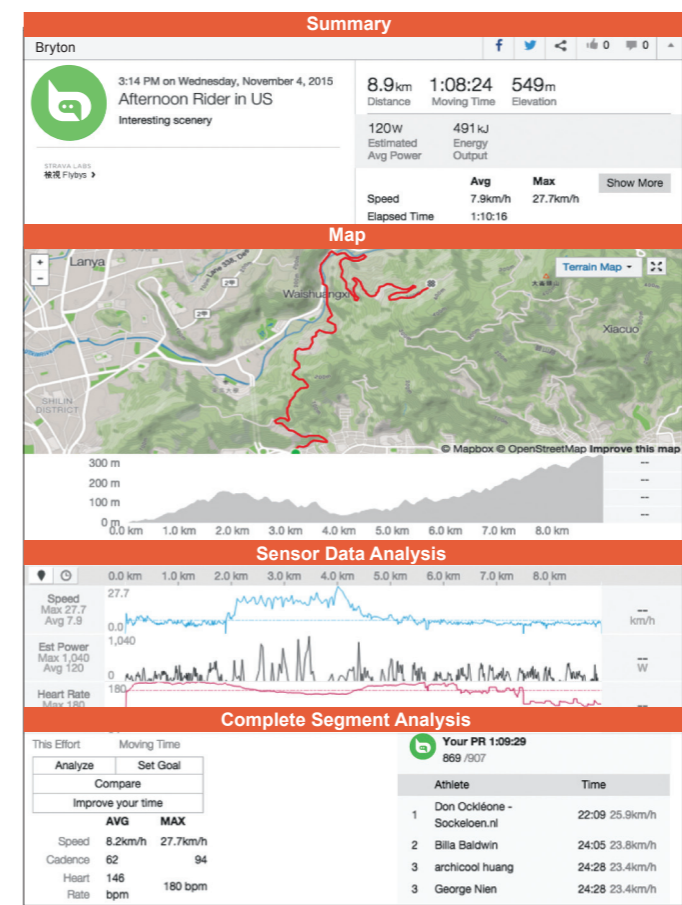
Summary

Bryton

0 0

3:14 PM on Wednesday, November 4, 2015
Afternoon Rider in US
Interesting scenery

STRAVA LABS
檢視 Flybys >

8.9km Distance
1:08:24 Moving Time
549m Elevation

120W Estimated Avg Power
491kJ Energy Output

| | Avg | Max |
|---|---|---|
| Speed | 7.9km/h | 27.7km/h |
| Elapsed Time | 1:10:16 | |

Show More

Map

Lanya
Waishuangxi
Xiacuo
SHILIN DISTRICT
Terrain Map
© Mapbox © OpenStreetMap Improve this map

300 m
200 m
100 m
0 m
0.0 km 1.0 km 2.0 km 3.0 km 4.0 km 5.0 km 6.0 km 7.0 km 8.0 km

Sensor Data Analysis

0.0 km 1.0 km 2.0 km 3.0 km 4.0 km 5.0 km 6.0 km 7.0 km 8.0 km

Speed
Max 27.7
Avg 7.9
27.7
km/h

Est Power
Max 1,040
Avg 120
1,040
0
W

Heart Rate
Max 180
180

Complete Segment Analysis

This Effort Moving Time
Analyze Set Goal
Compare
Improve your time

| | AVG | MAX |
|---|---|---|
| Speed | 8.2km/h | 27.7km/h |
| Cadence | 62 | 94 |
| Heart Rate | 146 bpm | 180 bpm |

Your PR 1:09:29
869 /907

| | Athlete | Time |
|---|---|---|
| 1 | Don Ockléone - Sockeloen.nl | 22:09 25.9km/h |
| 2 | Billa Baldwin | 24:05 23.8km/h |
| 3 | archicool huang | 24:28 23.4km/h |
| 3 | George Nien | 24:28 23.4km/h |